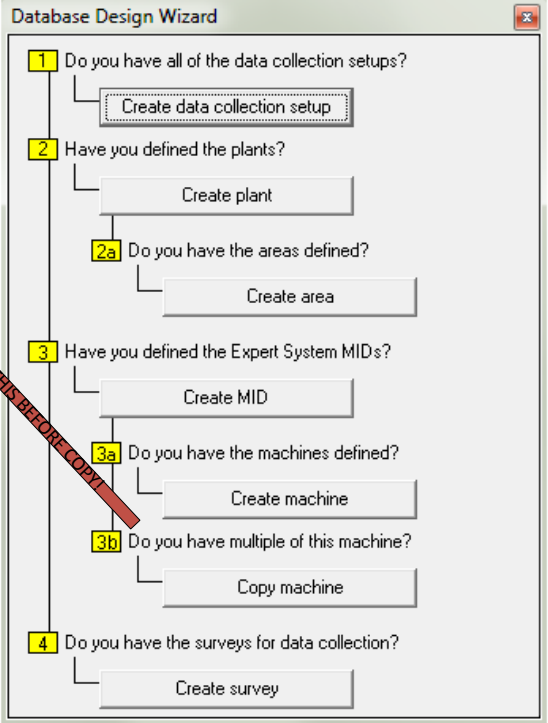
Database Design Wizard

1 Do you have all of the data collection setups?

Create data collection setup

2 Have you defined the plants?

Create plant

2a Do you have the areas defined?

Create area

3 Have you defined the Expert System MIDs?

Create MID

3a Do you have the machines defined?

Create machine

3b Do you have multiple of this machine?

Copy machine

4 Do you have the surveys for data collection?

Create survey

HIS BEFORE COPY!